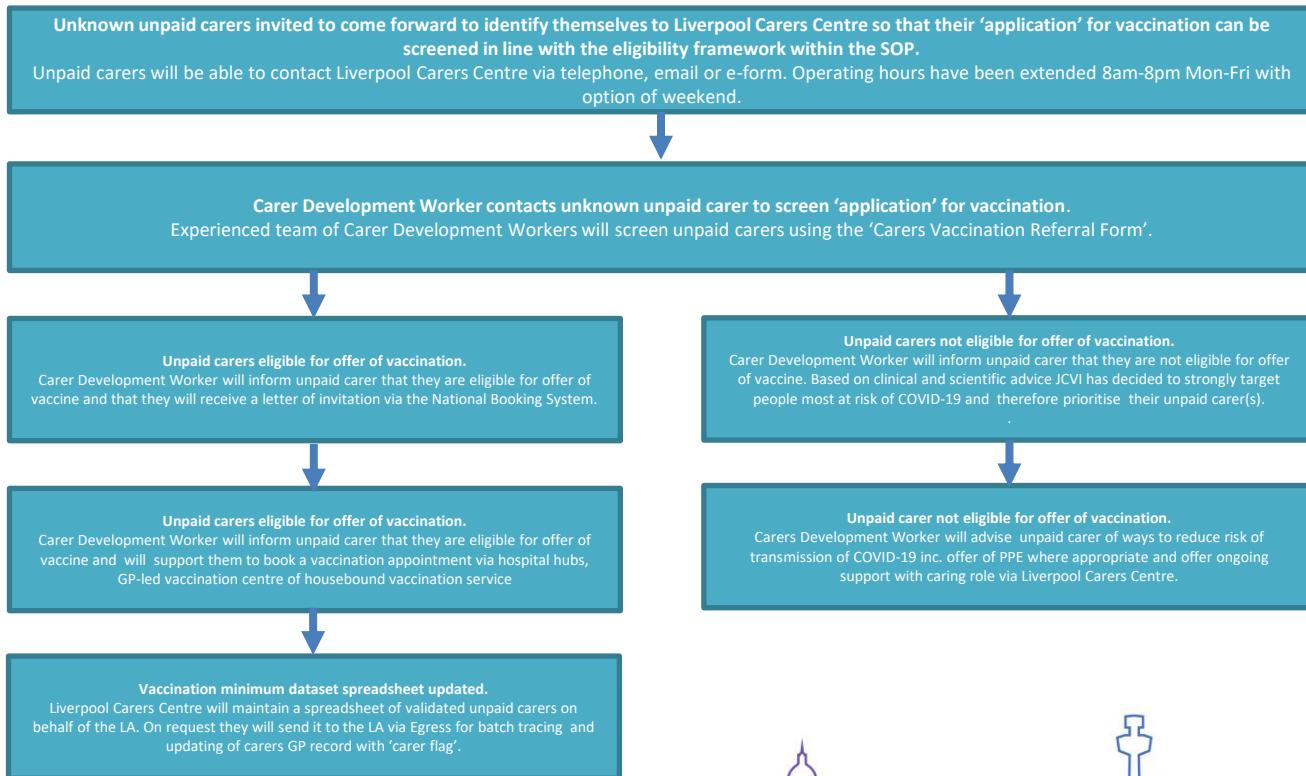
**Unknown unpaid carers invited to come forward to identify themselves to Liverpool Carers Centre so that their 'application' for vaccination can be screened in line with the eligibility framework within the SOP.**
Unpaid carers will be able to contact Liverpool Carers Centre via telephone, email or e-form. Operating hours have been extended 8am-8pm Mon-Fri with option of weekend.

**Carer Development Worker contacts unknown unpaid carer to screen 'application' for vaccination**.
Experienced team of Carer Development Workers will screen unpaid carers using the 'Carers Vaccination Referral Form'.

**Unpaid carers eligible for offer of vaccination.**
Carer Development Worker will inform unpaid carer that they are eligible for offer of vaccine and that they will receive a letter of invitation via the National Booking System.

**Unpaid carers eligible for offer of vaccination.**
Carer Development Worker will inform unpaid carer that they are eligible for offer of vaccine and will support them to book a vaccination appointment via hospital hubs, GP-led vaccination centre of housebound vaccination service

**Vaccination minimum dataset spreadsheet updated.**
Liverpool Carers Centre will maintain a spreadsheet of validated unpaid carers on behalf of the LA. On request they will send it to the LA via Egress for batch tracing and updating of carers GP record with 'carer flag'.

**Unpaid carers not eligible for offer of vaccination.**
Carer Development Worker will inform unpaid carer that they are not eligible for offer of vaccine. Based on clinical and scientific advice JCVI has decided to strongly target people most at risk of COVID-19 and therefore prioritise their unpaid carer(s).
.

**Unpaid carer not eligible for offer of vaccination.**
Carers Development Worker will advise unpaid carer of ways to reduce risk of transmission of COVID-19 inc. offer of PPE where appropriate and offer ongoing support with caring role via Liverpool Carers Centre.